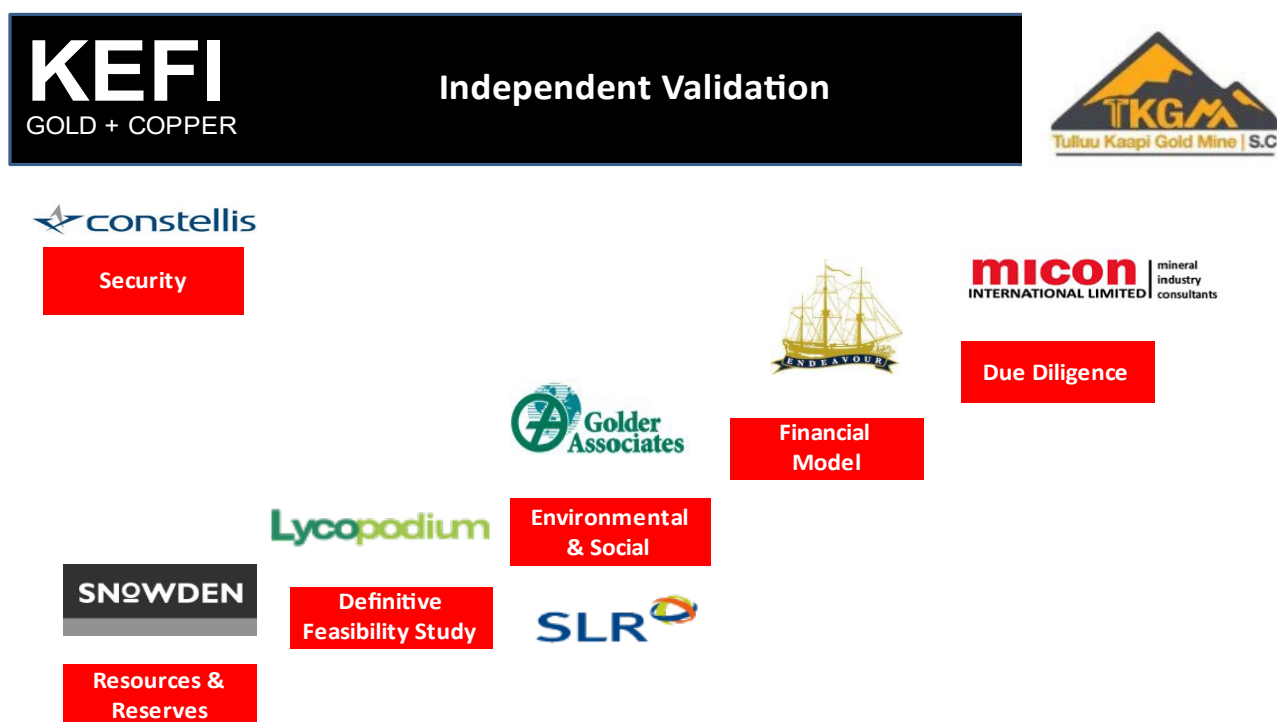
KEFI
GOLD + COPPER

Independent Validation

TKGM
Tulluu Kaapi Gold Mine | S.C

constellis

Security

micon
INTERNATIONAL LIMITED
mineral industry consultants

ENDEAVOUR

Due Diligence

Golder Associates

Financial Model

Lycopodium

Environmental & Social

SNOWDEN

Definitive Feasibility Study

SLR

Resources & Reserves